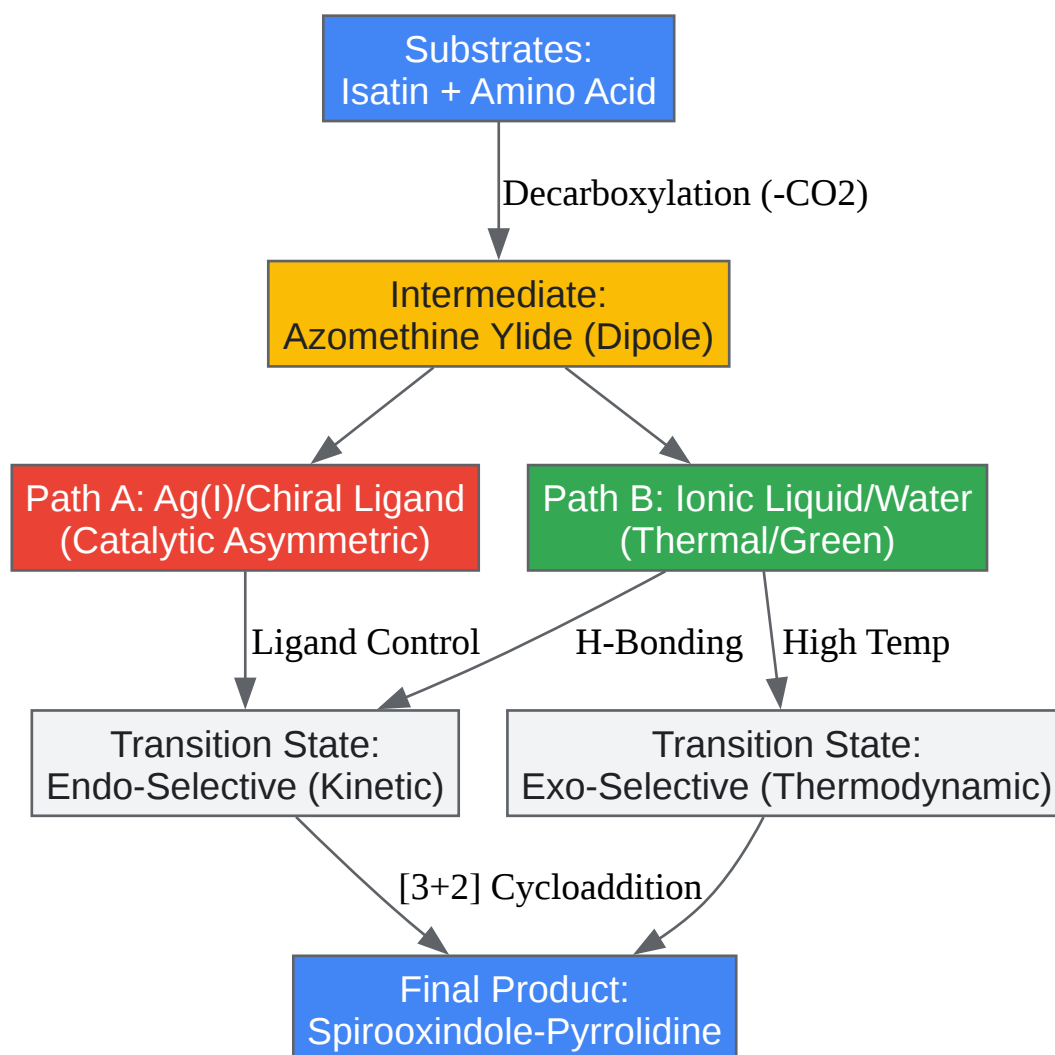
Substrates:
Isatin + Amino Acid

Decarboxylation (-CO2)

Intermediate:
Azomethine Ylide (Dipole)

Path A: Ag(I)/Chiral Ligand
(Catalytic Asymmetric)

Path B: Ionic Liquid/Water
(Thermal/Green)

Ligand Control

H-Bonding

High Temp

Transition State:
Endo-Selective (Kinetic)

Transition State:
Exo-Selective (Thermodynamic)

[3+2] Cycloaddition

Final Product:
Spirooxindole-Pyrrolidine